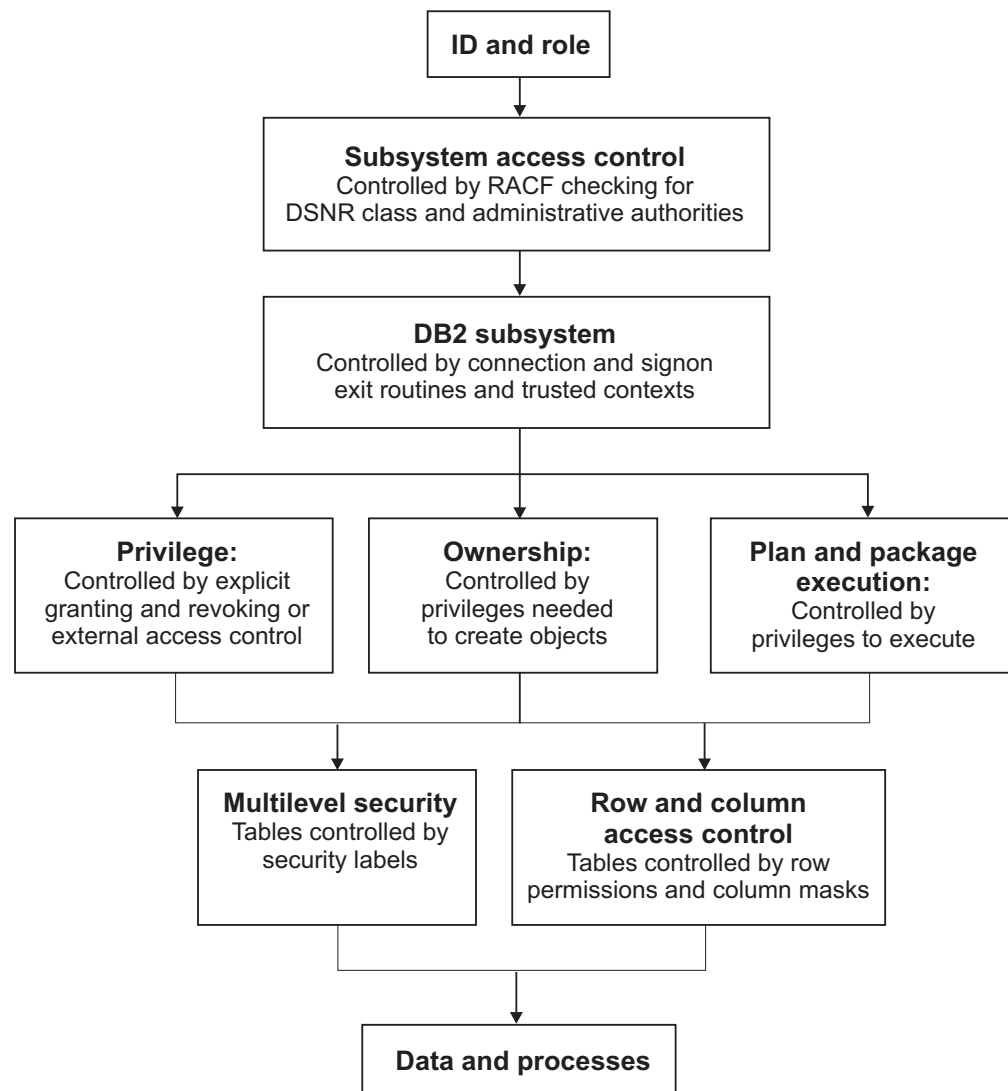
ID and role

Subsystem access control
Controlled by RACF checking for DSNR class and administrative authorities

DB2 subsystem
Controlled by connection and signon exit routines and trusted contexts

Privilege:
Controlled by explicit granting and revoking or external access control

Ownership:
Controlled by privileges needed to create objects

Plan and package execution:
Controlled by privileges to execute

Multilevel security
Tables controlled by security labels

Row and column access control
Tables controlled by row permissions and column masks

Data and processes